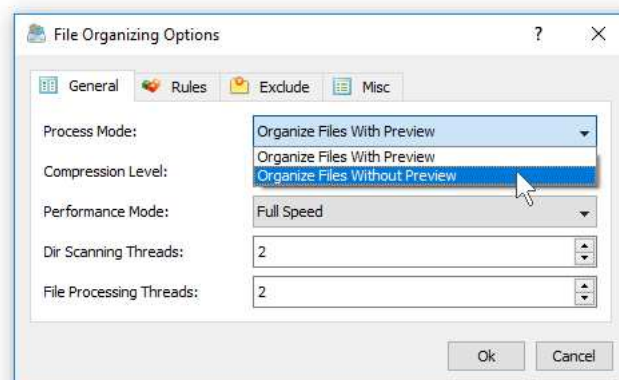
File Organizing Options
?
X
General
Rules
Exclude
Misc
Process Mode:
Organize Files With Preview
Organize Files With Preview
Organize Files Without Preview
Compression Level:
Performance Mode:
Full Speed
Dir Scanning Threads:
2
File Processing Threads:
2
Ok
Cancel